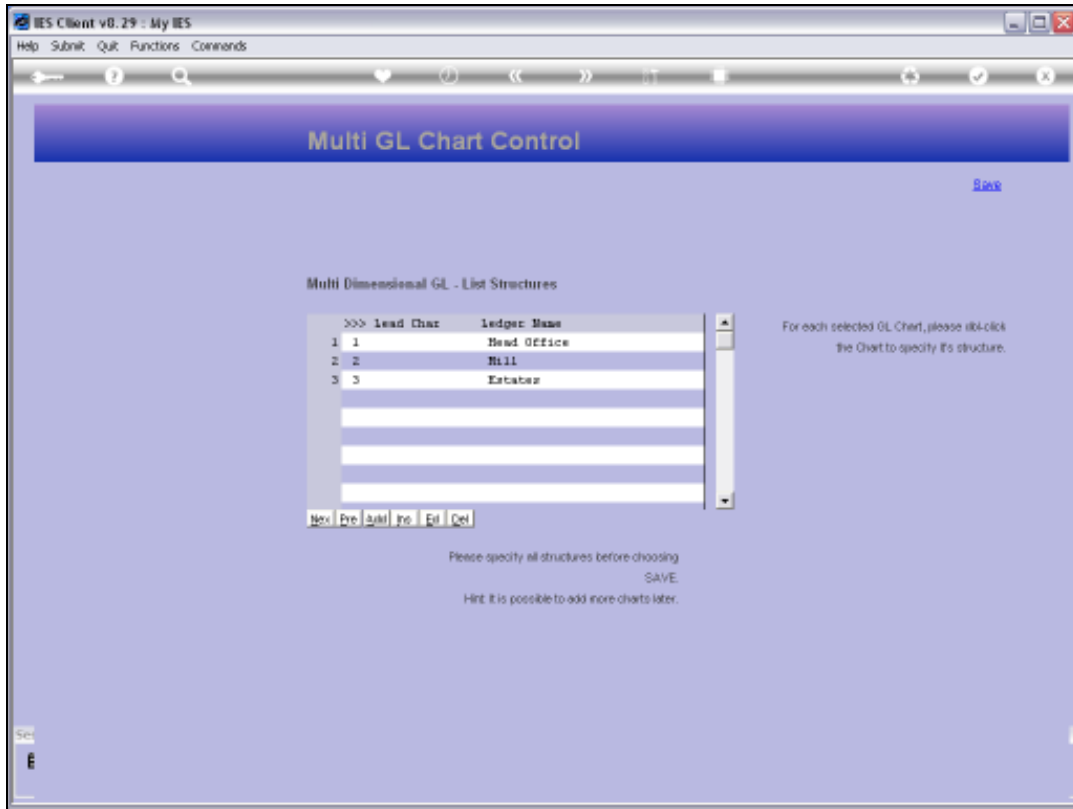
IES Client v8.29 : My IES

Help Submit Quit Functions Commands

Multi GL Chart Control

Save

Multi Dimensional GL - List Structures

| | >>> lead Char | ledger Name |
|---|---|---|
| 1 | 1 | Head Office |
| 2 | 2 | Mill |
| 3 | 3 | Estates |

Nex Pre Add Ins Ed Del

For each selected GL Chart, please dbl-click the Chart to specify it's structure.

Please specify all structures before choosing SAVE.

Hint: It is possible to add more charts later.

Se

E